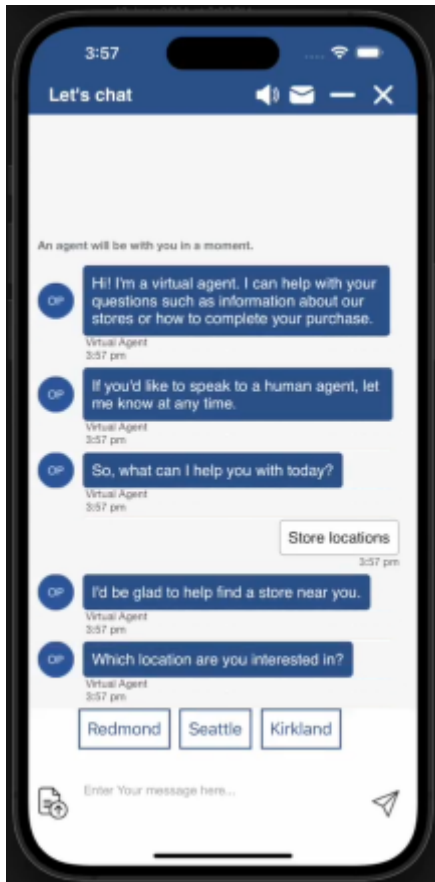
3:57

Let's chat

An agent will be with you in a moment.

OP
Hi! I'm a virtual agent. I can help with your questions such as information about our stores or how to complete your purchase.
Virtual Agent
3:57 pm

OP
If you'd like to speak to a human agent, let me know at any time.
Virtual Agent
3:57 pm

OP
So, what can I help you with today?
Virtual Agent
3:57 pm

Store locations
3:57 pm

OP
I'd be glad to help find a store near you.
Virtual Agent
3:57 pm

OP
Which location are you interested in?
Virtual Agent
3:57 pm

Redmond
Seattle
Kirkland

Enter Your message here...